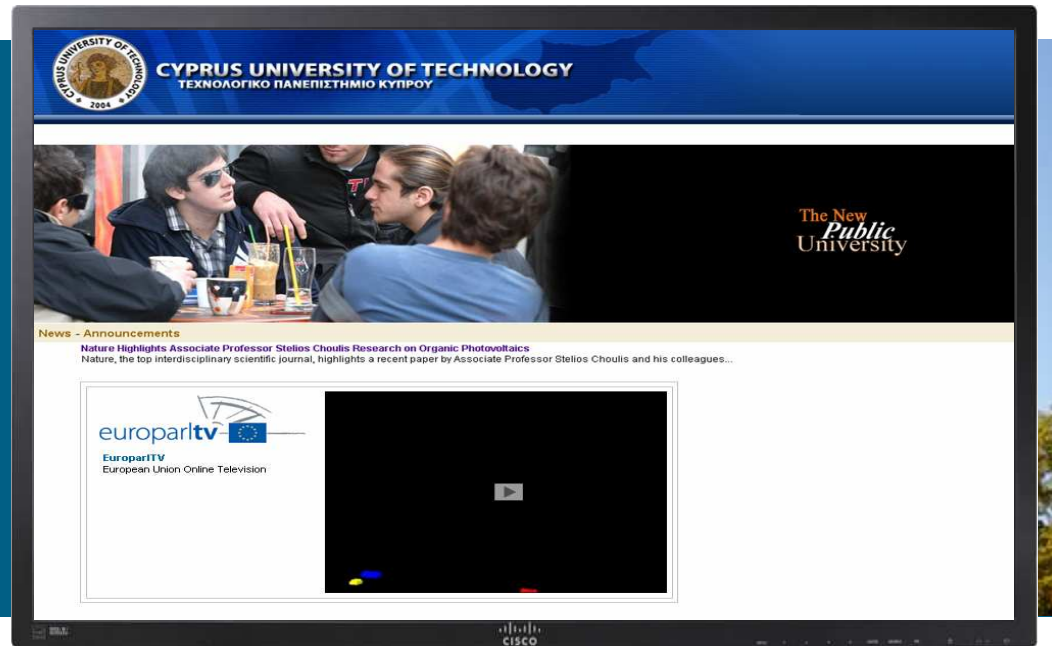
CYPRUS UNIVERSITY OF TECHNOLOGY
2004

CYPRUS UNIVERSITY OF TECHNOLOGY
ΤΕΧΝΟΛΟΓΙΚΟ ΠΑΝΕΠΙΣΤΗΜΙΟ ΚΥΠΡΟΥ

The New Public University

News - Announcements

Nature Highlights Associate Professor Stelios Choulis Research on Organic Photovoltaics
Nature, the top interdisciplinary scientific journal, highlights a recent paper by Associate Professor Stelios Choulis and his colleagues...

europarltv
EuroparlTV
European Union Online Television

cisco